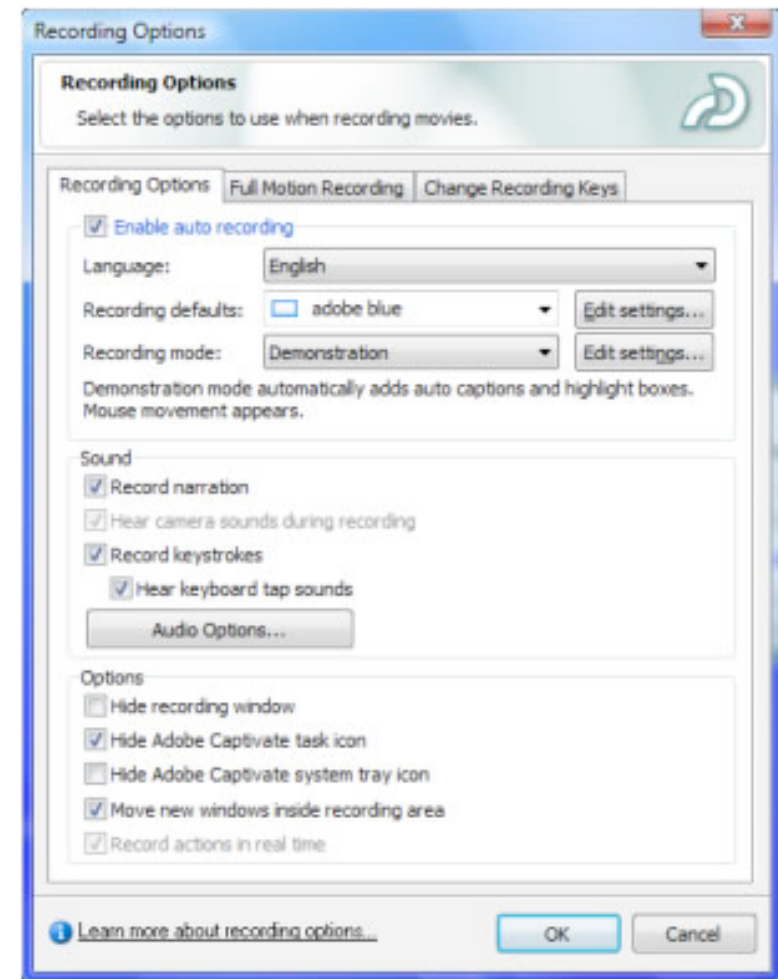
Recording Options

Recording Options

Select the options to use when recording movies.

Recording Options | Full Motion Recording | Change Recording Keys

Enable auto recording

Language: English

Recording defaults: adobe blue | Edit settings...

Recording mode: Demonstration | Edit settings...

Demonstration mode automatically adds auto captions and highlight boxes. Mouse movement appears.

Sound

Record narration

Hear camera sounds during recording

Record keystrokes

Hear keyboard tap sounds

Audio Options...

Options

Hide recording window

Hide Adobe Captivate task icon

Hide Adobe Captivate system tray icon

Move new windows inside recording area

Record actions in real time

Learn more about recording options...

OK

Cancel